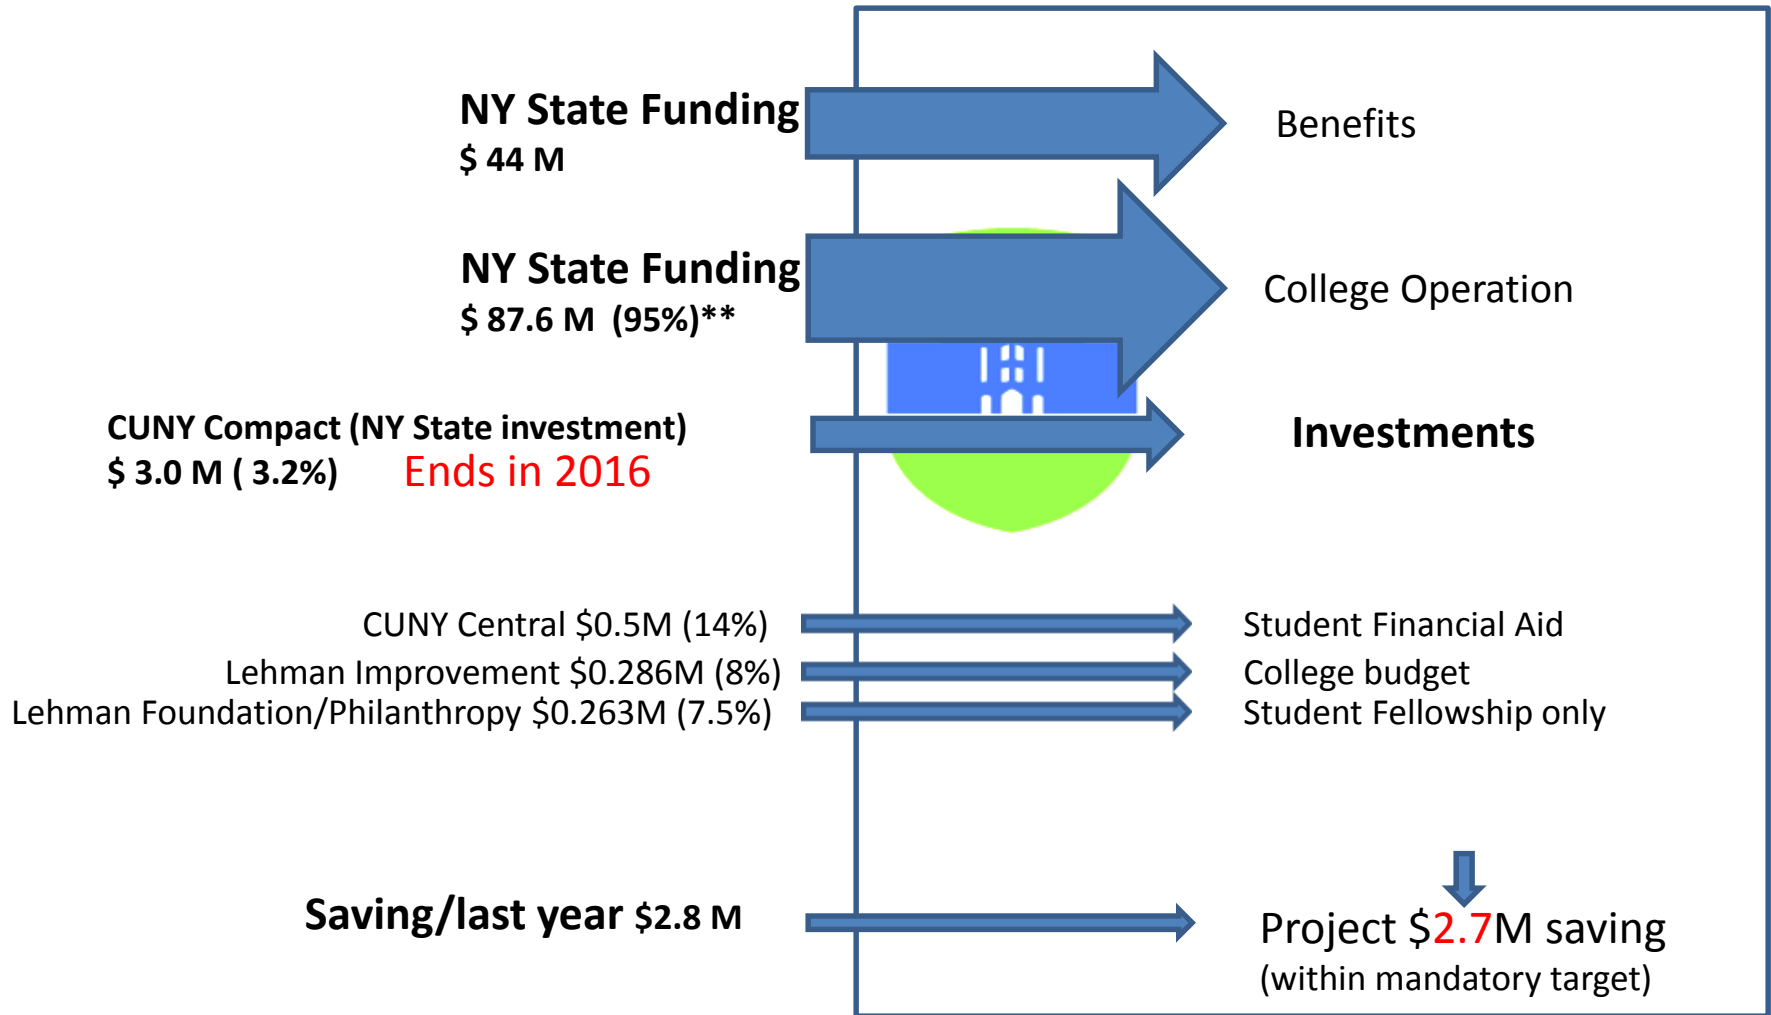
NY State Funding
$ 44 M

Benefits

NY State Funding
$ 87.6 M (95%)**

College Operation

CUNY Compact (NY State investment)
$ 3.0 M ( 3.2%) Ends in 2016

Investments

CUNY Central $0.5M (14%)
Lehman Improvement $0.286M (8%)
Lehman Foundation/Philanthropy $0.263M (7.5%)

Student Financial Aid
College budget
Student Fellowship only

Saving/last year $2.8 M

Project $2.7M saving
(within mandatory target)